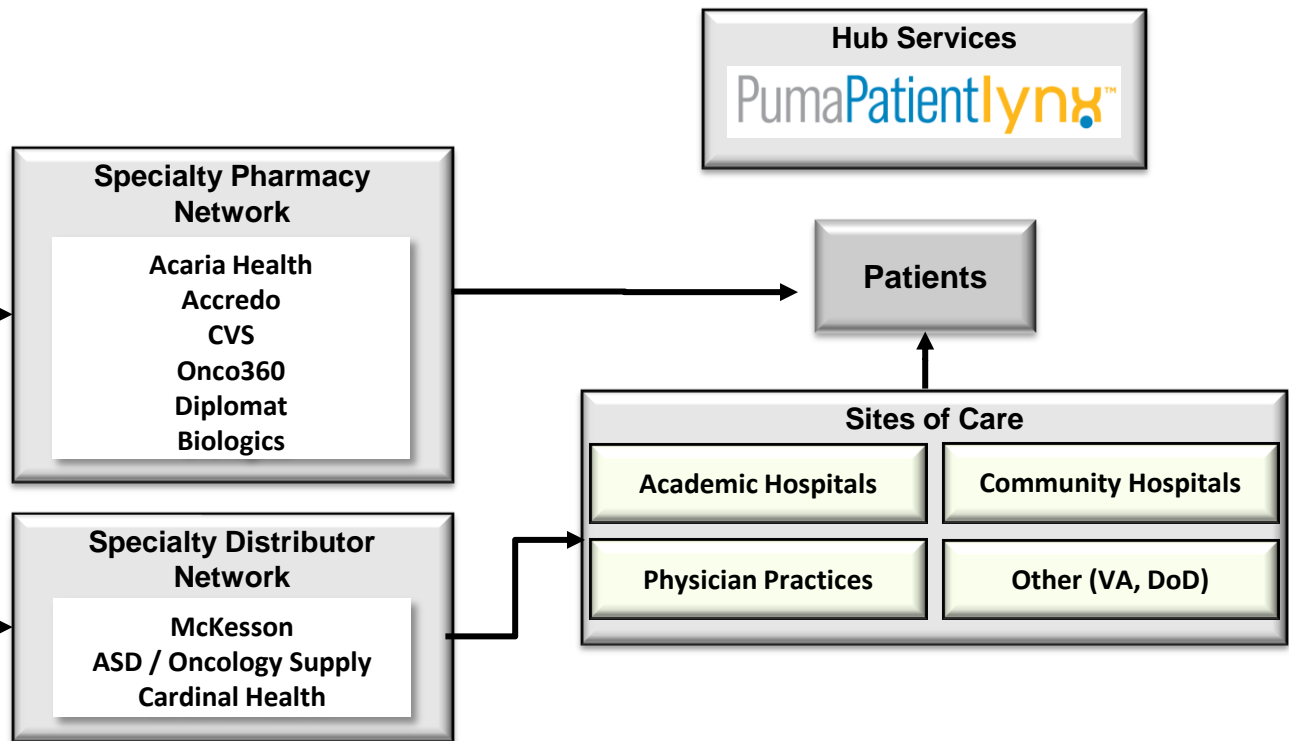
Hub Services
PumaPatientlynx™

Specialty Pharmacy Network
Acaria Health
Accredo
CVS
Onco360
Diplomat
Biologics

Patients

Specialty Distributor Network
McKesson
ASD / Oncology Supply
Cardinal Health

Sites of Care
Academic Hospitals
Community Hospitals
Physician Practices
Other (VA, DoD)